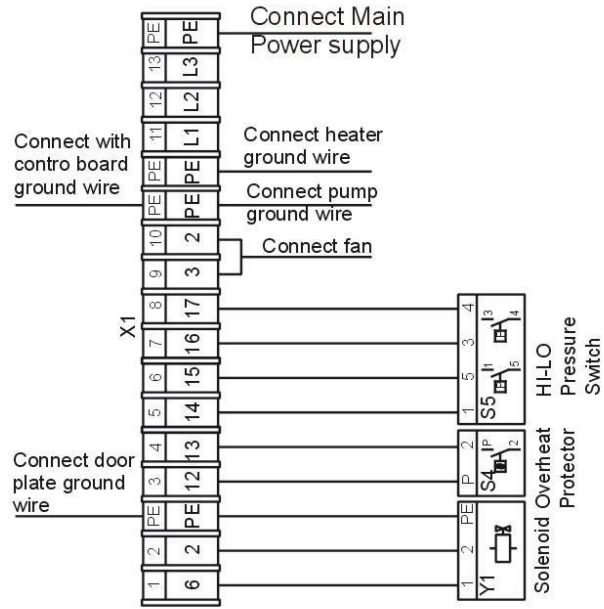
Connect Main Power supply

PE PE
13 L3
12 L2
11 L1
PE PE
PE PE
10 2
9 3
8 17
7 16
6 15
5 14
4 13
3 12
PE PE
2 2
1 6

X1

Connect with contro board ground wire

Connect heater ground wire

Connect pump ground wire

Connect fan

Connect door plate ground wire

4
3
5
1
S5
I3
4
I1
5
HI-LO Pressure Switch

2
P
S4
IP
2
Overheat Protector

PE
2
1
Y1
Solenoid